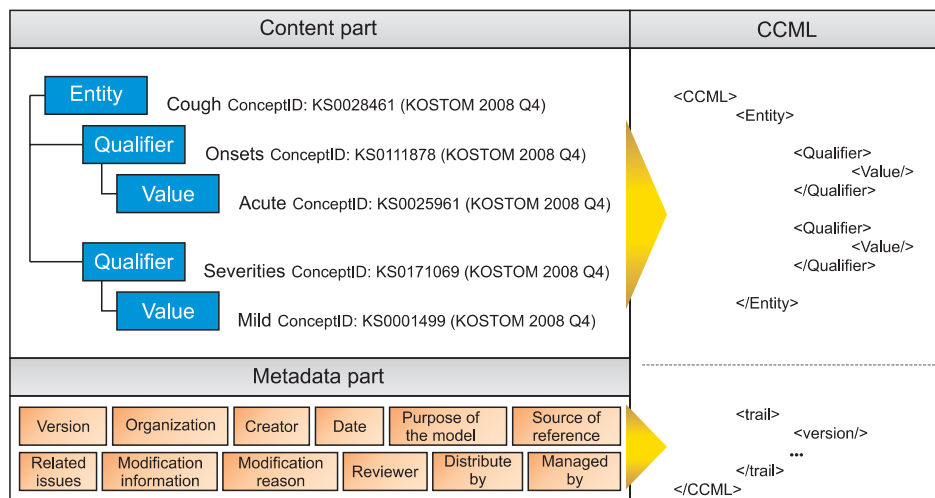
Content part

CCML

Entity

Cough ConceptID: KS0028461 (KOSTOM 2008 Q4)

Qualifier

Onsets ConceptID: KS0111878 (KOSTOM 2008 Q4)

Value

Acute ConceptID: KS0025961 (KOSTOM 2008 Q4)

Qualifier

Severities ConceptID: KS0171069 (KOSTOM 2008 Q4)

Value

Mild ConceptID: KS0001499 (KOSTOM 2008 Q4)

<CCML>
<Entity>
<Qualifier>
<Value/>
</Qualifier>
<Qualifier>
<Value/>
</Qualifier>
</Entity>

Metadata part

Version

Organization

Creator

Date

Purpose of the model

Source of reference

Related issues

Modification information

Modification reason

Reviewer

Distribute by

Managed by

<trail>
<version/>
...
</trail>
</CCML>